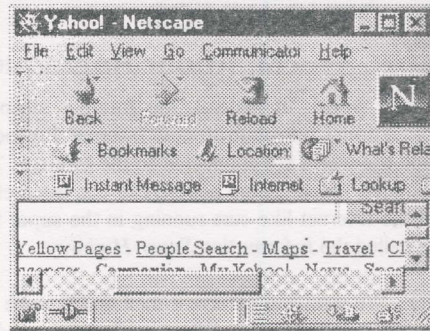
Yahoo! - Netscape

File Edit View Go Communicator Help

Back Forward Reload Home N

Bookmarks Location What's Rela

Instant Message Internet Lookup

Sear

Yellow Pages - People Search - Maps - Travel - Cl

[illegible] - Companion - My Yahoo! - News - Spo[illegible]